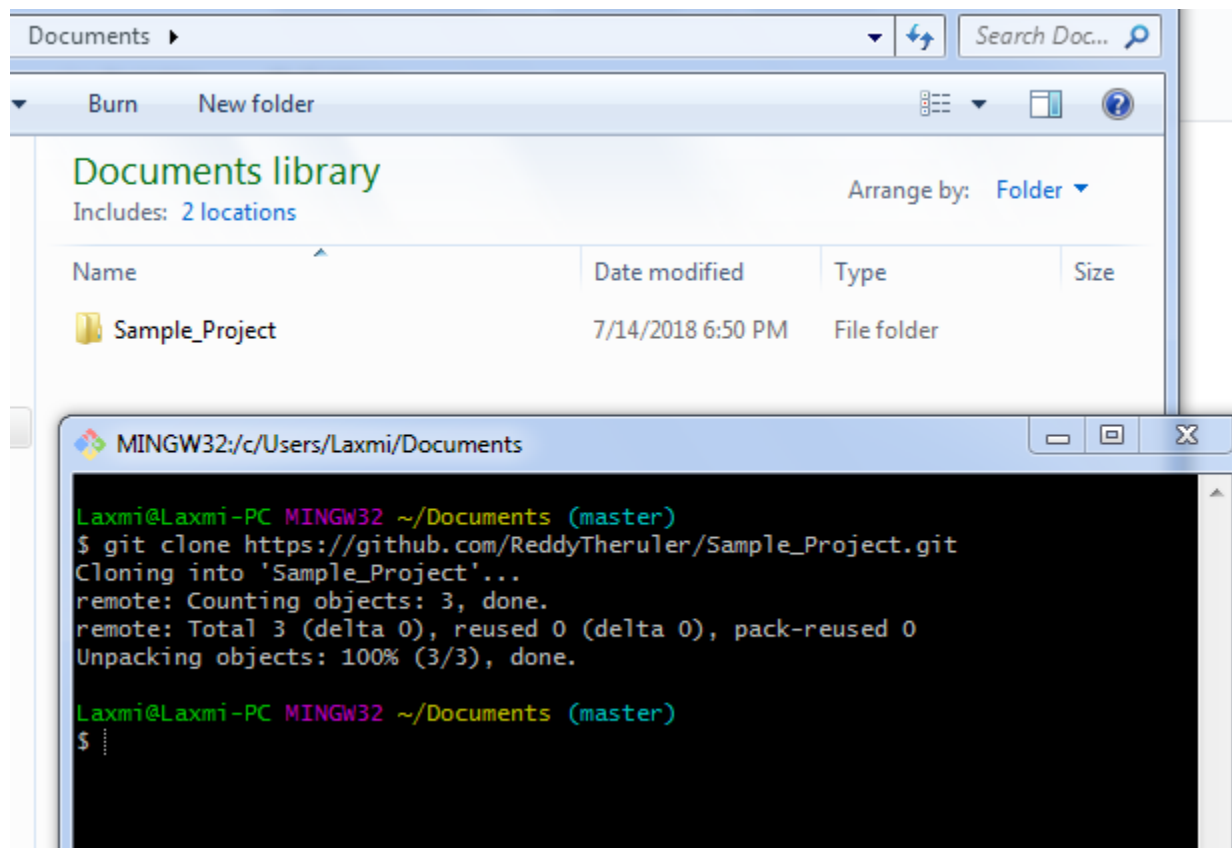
Documents ▸

Search Doc...

Burn New folder

Documents library
Includes: 2 locations

Arrange by: Folder

| Name | Date modified | Type | Size |
|---|---|---|---|
| Sample_Project | 7/14/2018 6:50 PM | File folder | |

MINGW32:/c/Users/Laxmi/Documents

Laxmi@Laxmi-PC MINGW32 ~/Documents (master)
$ git clone https://github.com/ReddyTheruler/Sample_Project.git
Cloning into 'Sample_Project'...
remote: Counting objects: 3, done.
remote: Total 3 (delta 0), reused 0 (delta 0), pack-reused 0
Unpacking objects: 100% (3/3), done.

Laxmi@Laxmi-PC MINGW32 ~/Documents (master)
$